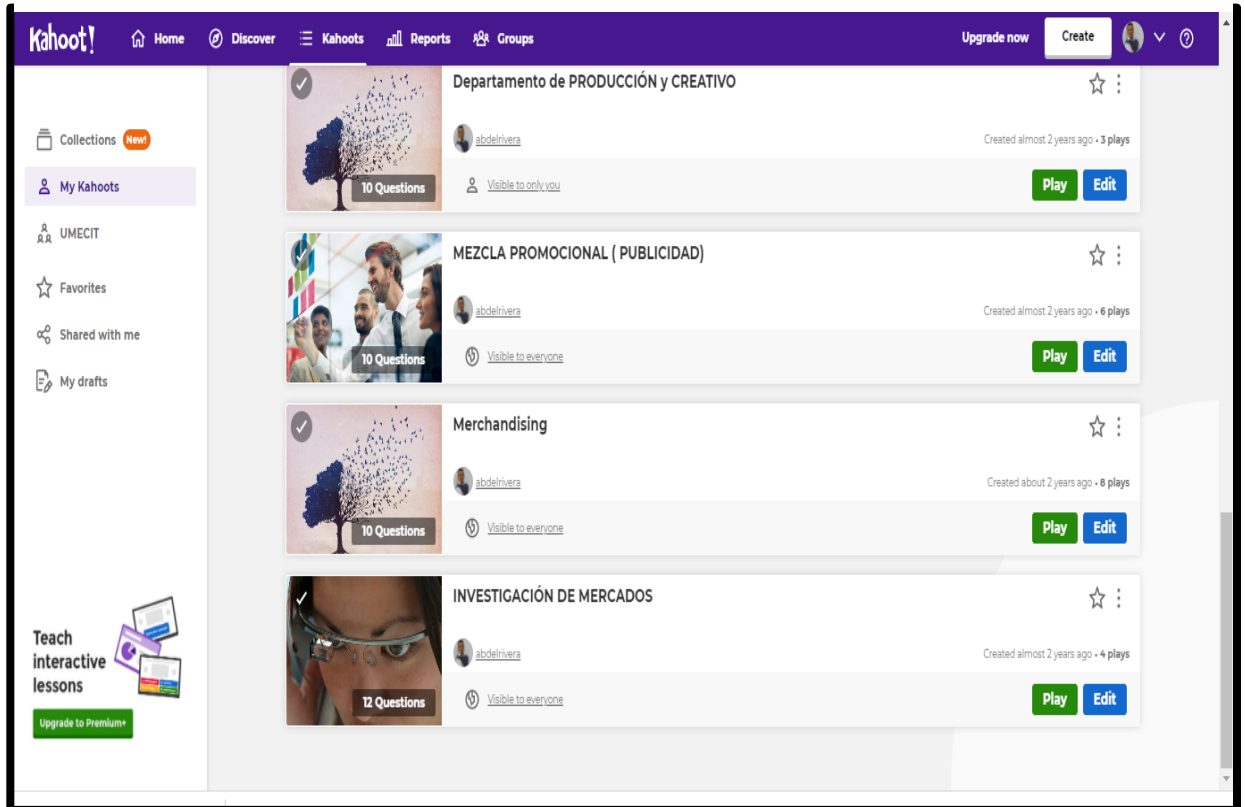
Kahoot! Home Discover Kahoots Reports Groups Upgrade now Create

Collections New!
My Kahoots
UMECIT
Favorites
Shared with me
My drafts

Teach interactive lessons
Upgrade to Premium+

Departamento de PRODUCCIÓN y CREATIVO
10 Questions
abdelrivera
Created almost 2 years ago • 3 plays
Visible to only you
Play Edit

MEZCLA PROMOCIONAL ( PUBLICIDAD)
10 Questions
abdelrivera
Created almost 2 years ago • 6 plays
Visible to everyone
Play Edit

Merchandising
10 Questions
abdelrivera
Created about 2 years ago • 8 plays
Visible to everyone
Play Edit

INVESTIGACIÓN DE MERCADOS
12 Questions
abdelrivera
Created almost 2 years ago • 4 plays
Visible to everyone
Play Edit